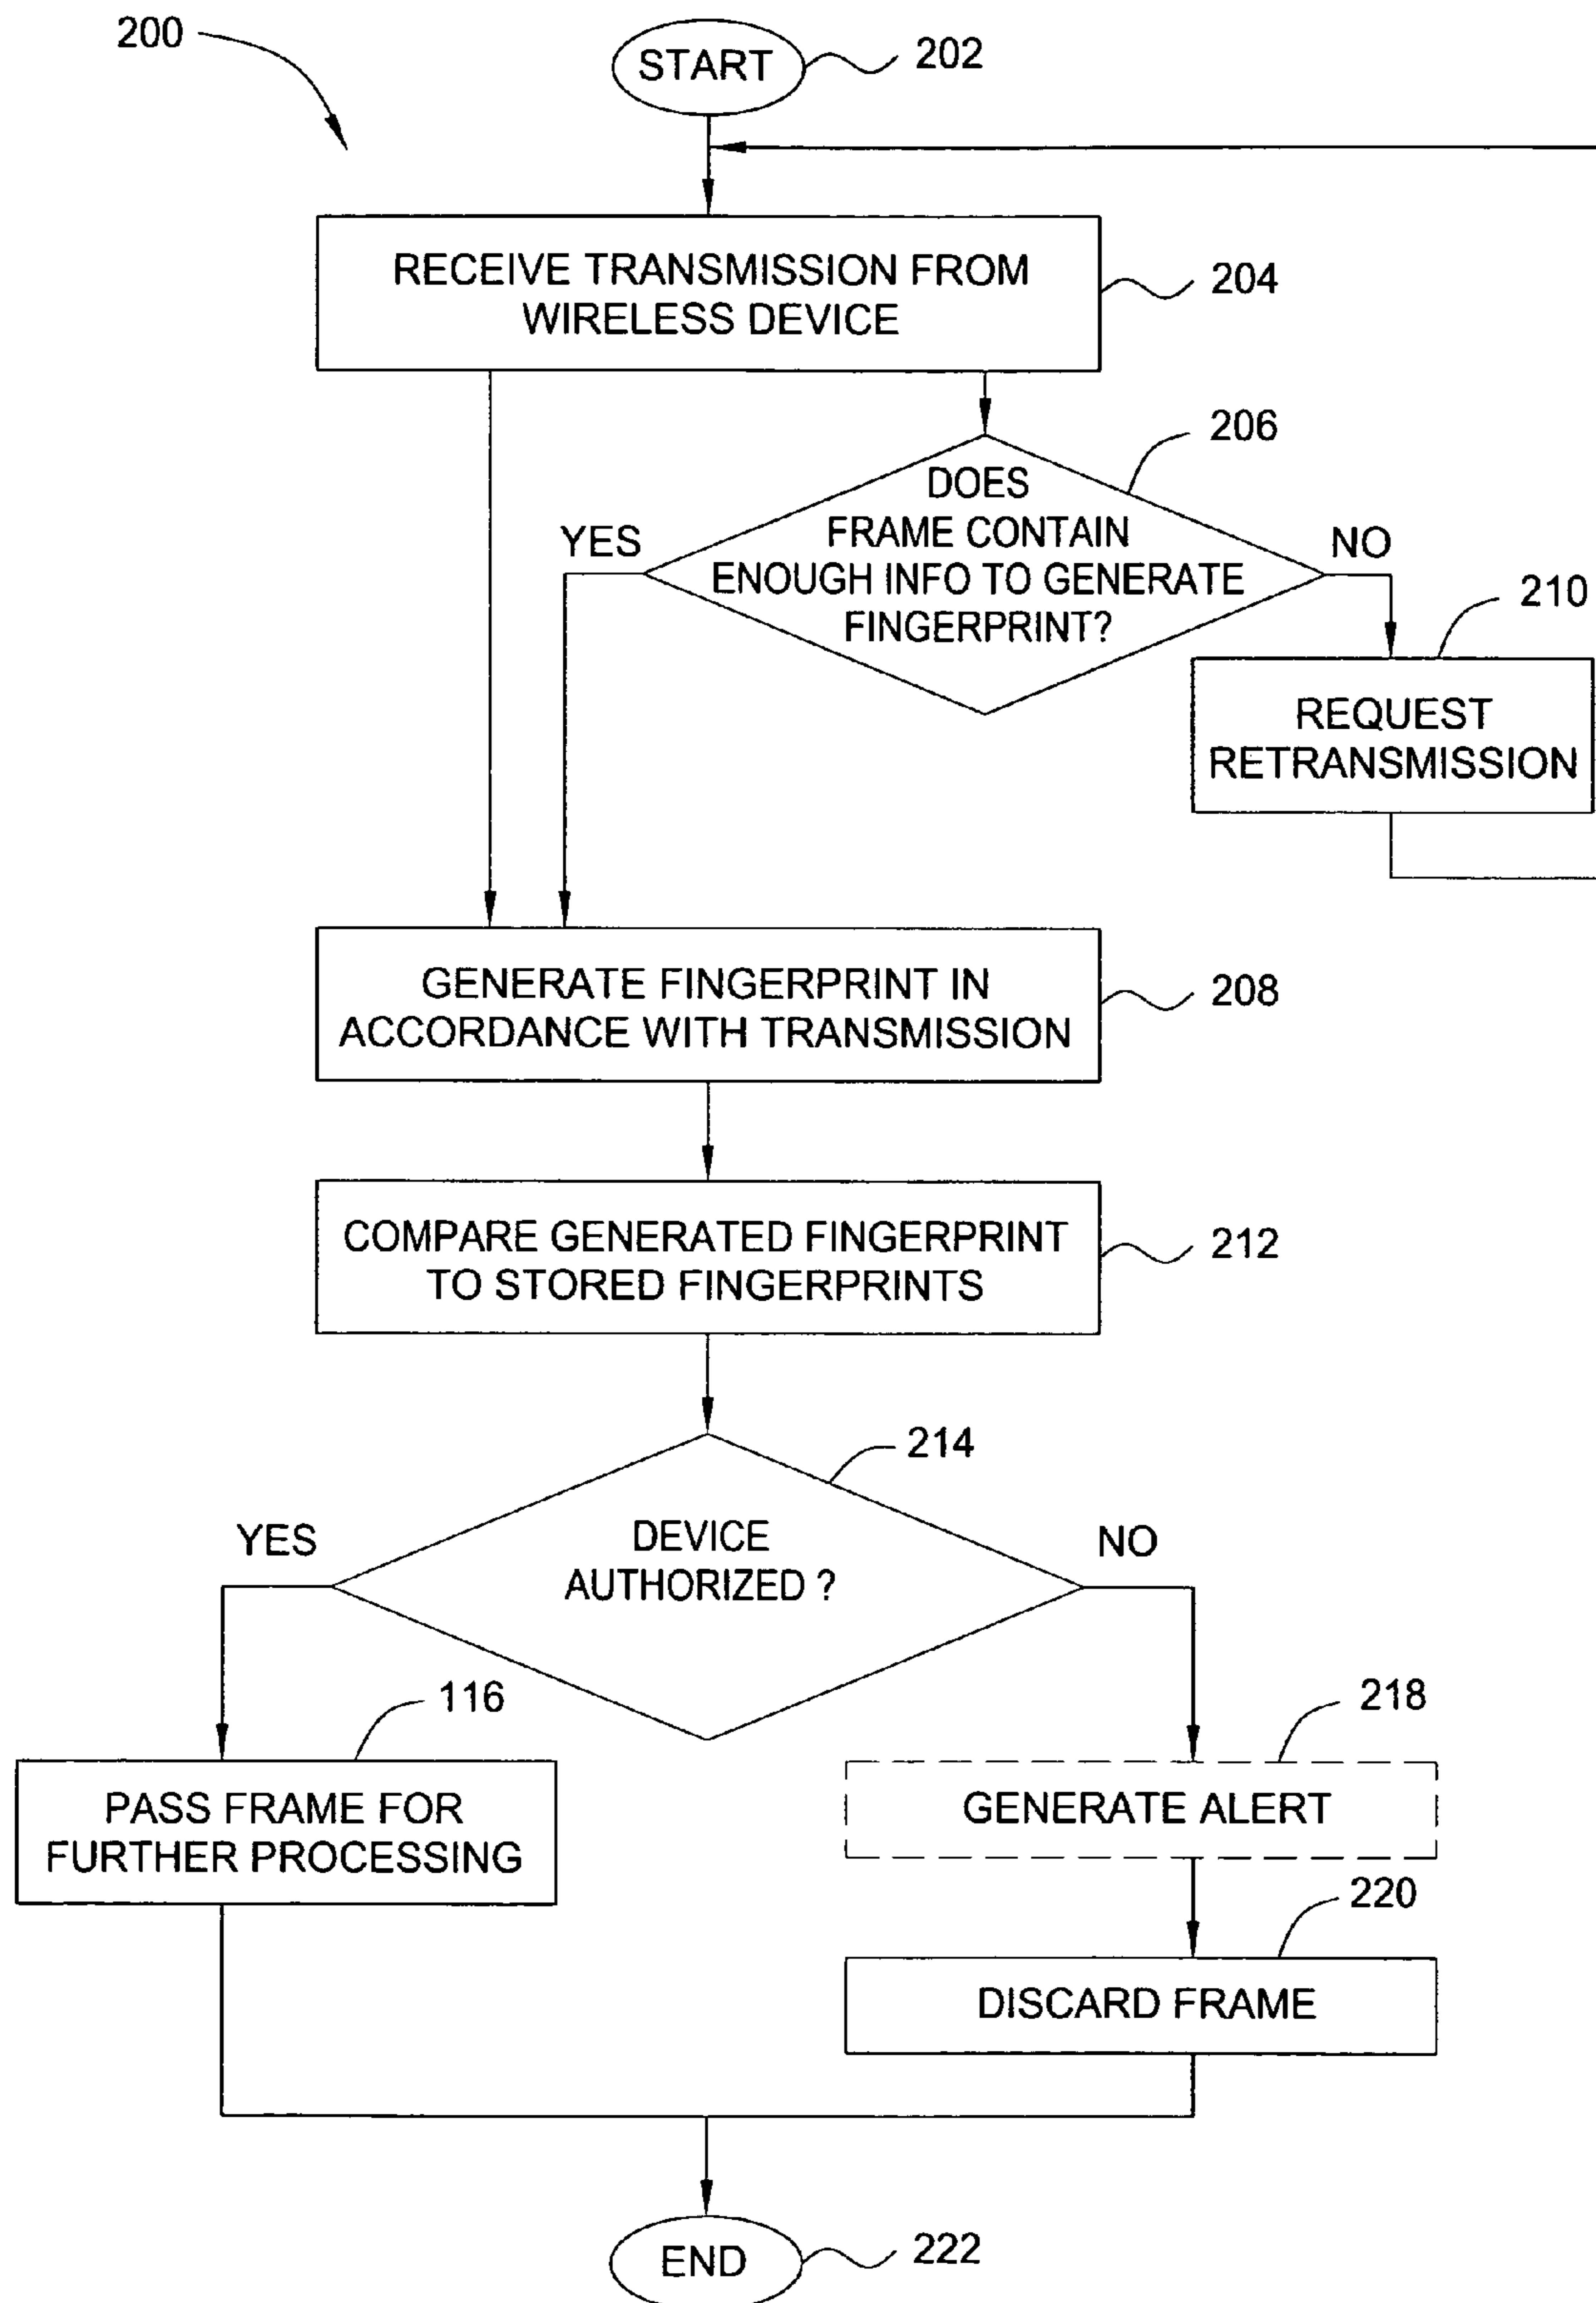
200

START 202

RECEIVE TRANSMISSION FROM WIRELESS DEVICE 204

206

DOES FRAME CONTAIN ENOUGH INFO TO GENERATE FINGERPRINT?

YES

NO

210

REQUEST RETRANSMISSION

GENERATE FINGERPRINT IN ACCORDANCE WITH TRANSMISSION 208

COMPARE GENERATED FINGERPRINT TO STORED FINGERPRINTS 212

214

DEVICE AUTHORIZED ?

YES

NO

116

PASS FRAME FOR FURTHER PROCESSING

218

GENERATE ALERT

220

DISCARD FRAME

END 222